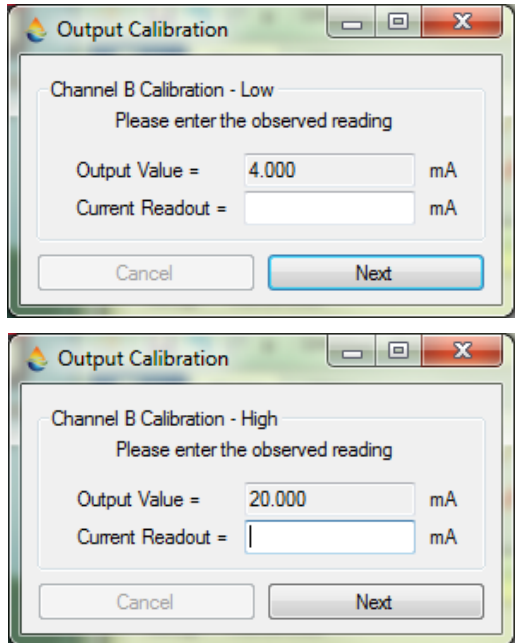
Output Calibration

Channel B Calibration - Low

Please enter the observed reading

Output Value = 4.000 mA

Current Readout = mA

Cancel

Next

Output Calibration

Channel B Calibration - High

Please enter the observed reading

Output Value = 20.000 mA

Current Readout = mA

Cancel

Next